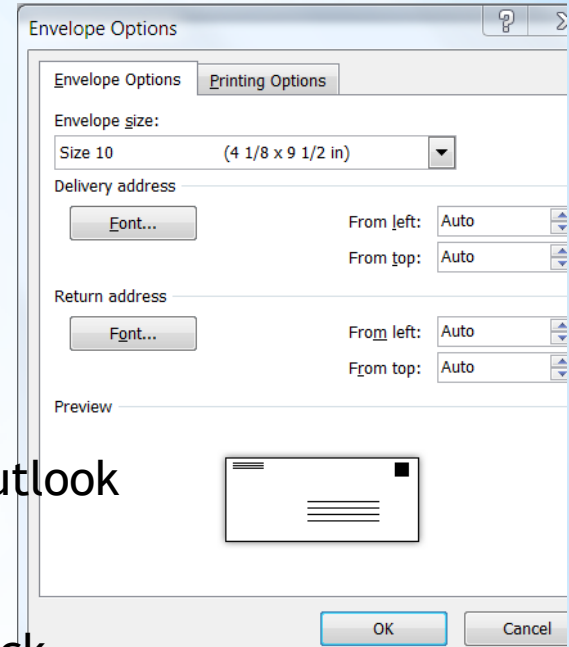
Envelope Options
?
Envelope Options
Printing Options
Envelope size:
Size 10 (4 1/8 x 9 1/2 in)
Delivery address
Font...
From left: Auto
From top: Auto
Return address
Font...
From left: Auto
From top: Auto
Preview
utlook
OK
Cancel